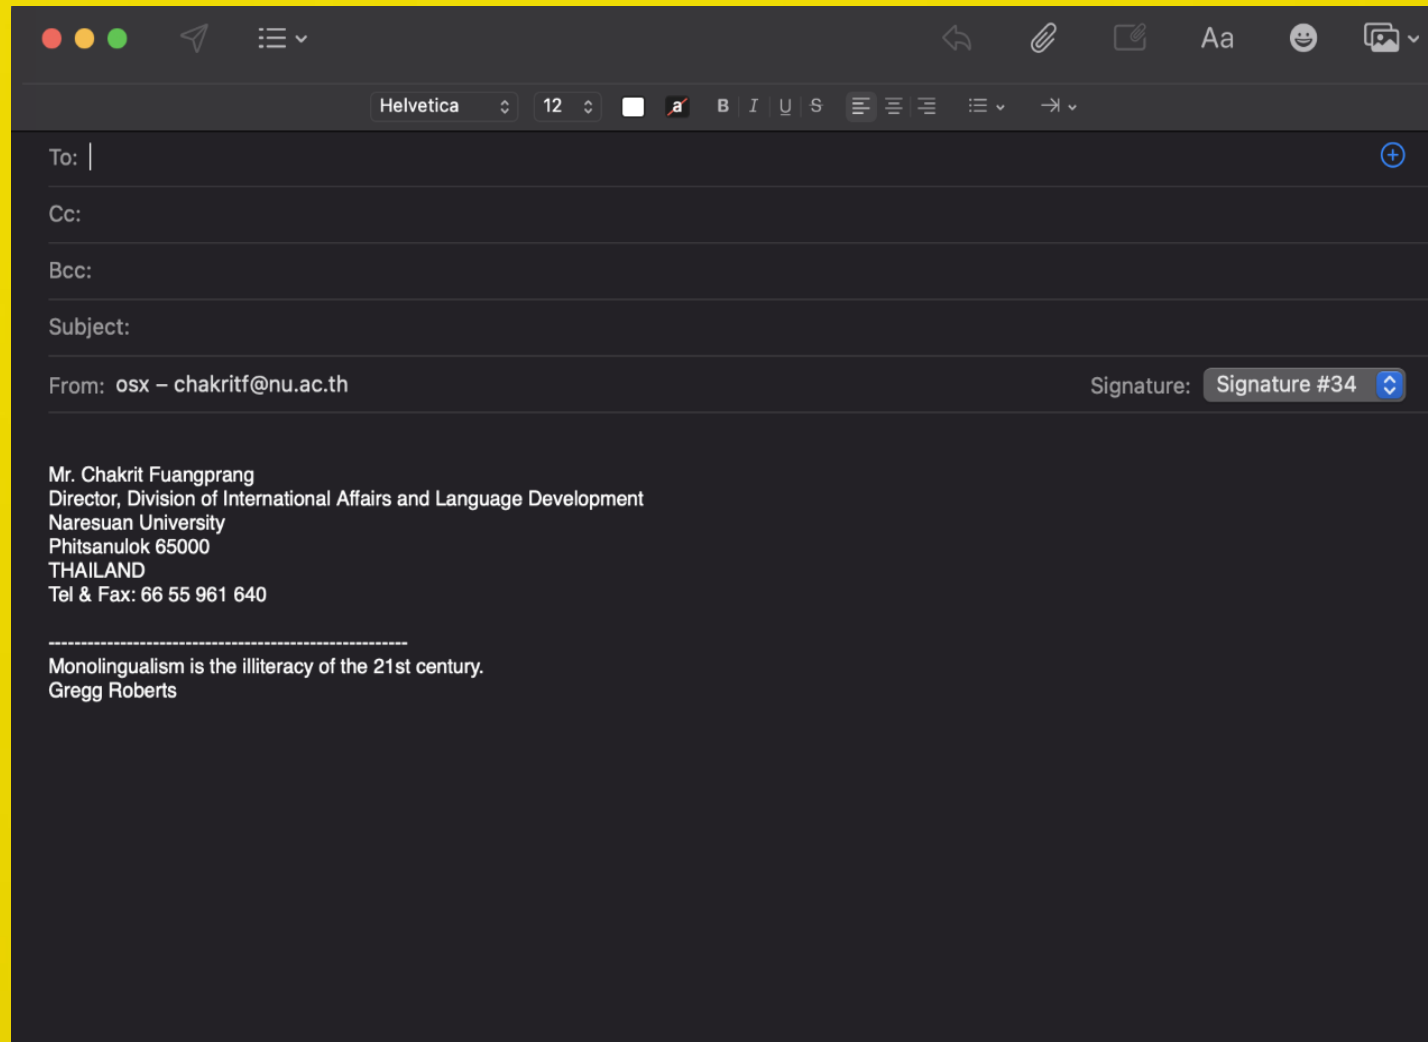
Aa

Helvetica 12 a B I U S

To:

Cc:

Bcc:

Subject:

From: osx – chakritf@nu.ac.th

Signature: Signature #34

Mr. Chakrit Fuangprang
Director, Division of International Affairs and Language Development
Naresuan University
Phitsanulok 65000
THAILAND
Tel & Fax: 66 55 961 640

------------------------------------------------------------
Monolingualism is the illiteracy of the 21st century.
Gregg Roberts